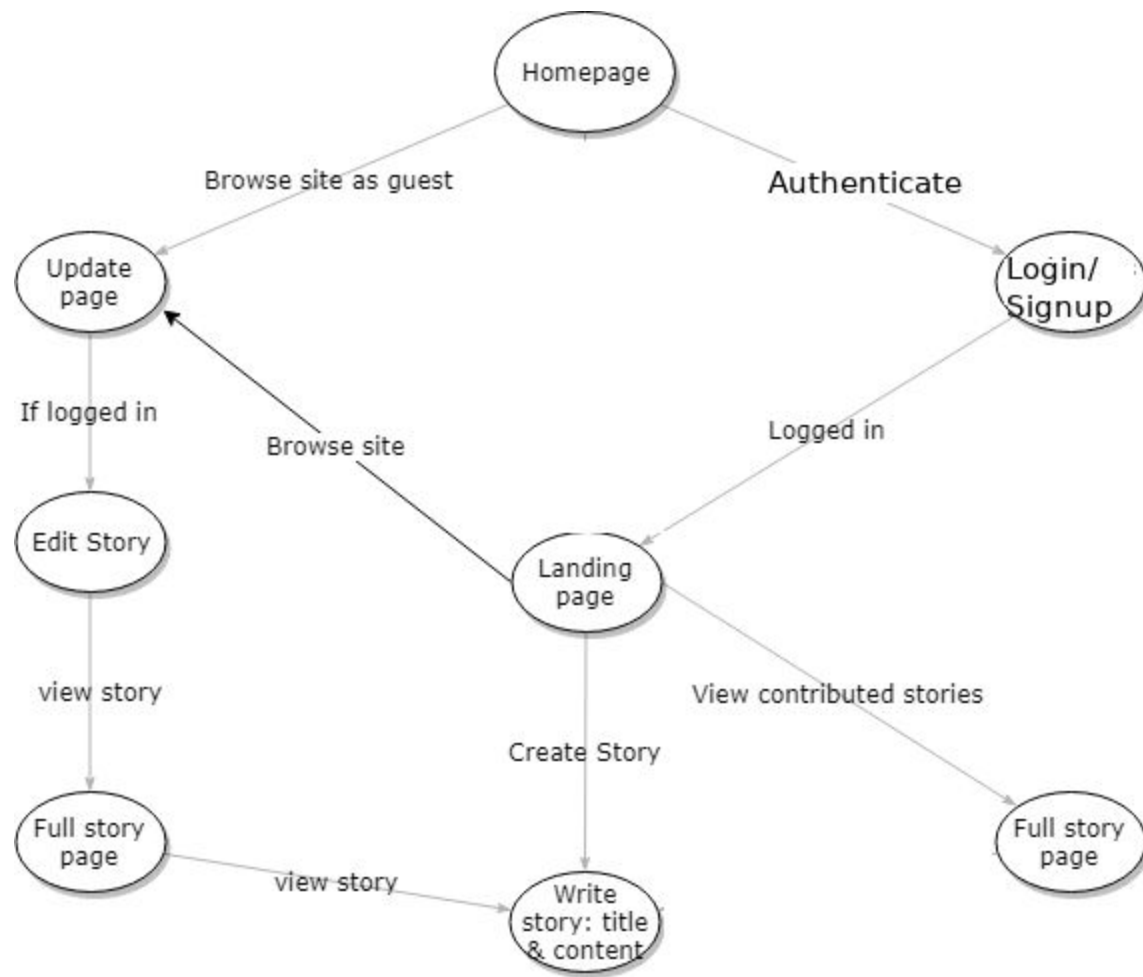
Homepage

Browse site as guest

Authenticate

Update page

Login/ Signup

If logged in

Browse site

Logged in

Edit Story

Landing page

view story

View contributed stories

Create Story

Full story page

Full story page

view story

Write story: title & content